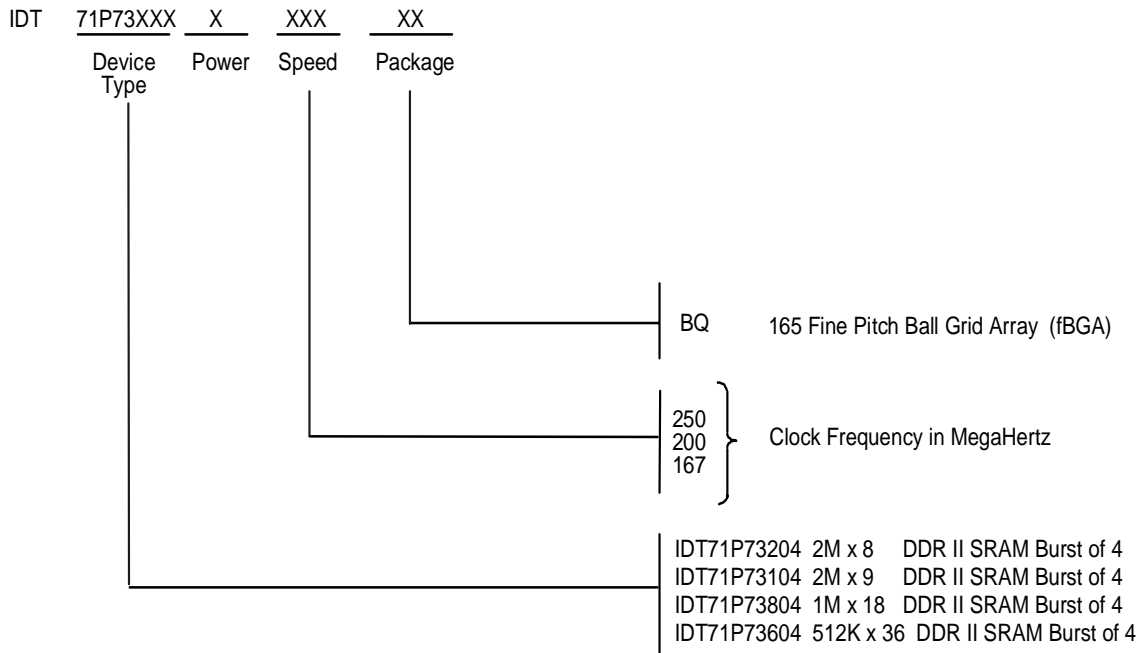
IDT 71P73XXX X XXX XX

Device Type Power Speed Package

BQ 165 Fine Pitch Ball Grid Array (fBGA)

250
200
167

Clock Frequency in MegaHertz

IDT71P73204 2M x 8 DDR II SRAM Burst of 4
IDT71P73104 2M x 9 DDR II SRAM Burst of 4
IDT71P73804 1M x 18 DDR II SRAM Burst of 4
IDT71P73604 512K x 36 DDR II SRAM Burst of 4